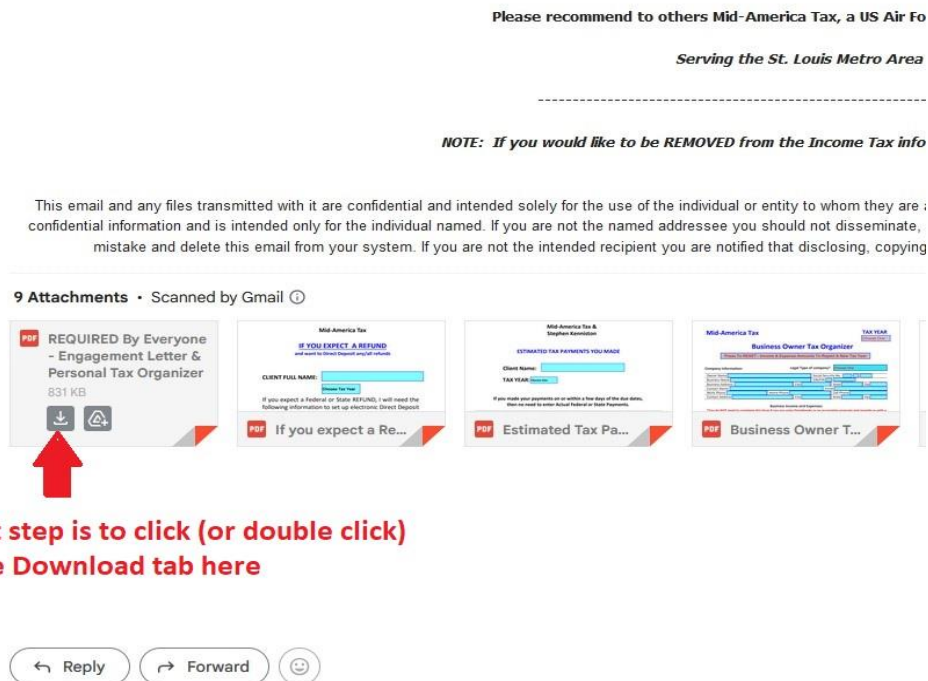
Please recommend to others Mid-America Tax, a US Air Fo

Serving the St. Louis Metro Area

--------------------------------------------------------------------------------

NOTE: If you would like to be REMOVED from the Income Tax info

This email and any files transmitted with it are confidential and intended solely for the use of the individual or entity to whom they are confidential information and is intended only for the individual named. If you are not the named addressee you should not disseminate, mistake and delete this email from your system. If you are not the intended recipient you are notified that disclosing, copying

9 Attachments • Scanned by Gmail ⓘ

PDF REQUIRED By Everyone - Engagement Letter & Personal Tax Organizer
831 KB

Mid-America Tax
IF YOU EXPECT A REFUND
and want to Direct Deposit any/all refunds
CLIENT FULL NAME:
Choose Tax Year
If you expect a Federal or State REFUND, I will need the following information to set up electronic Direct Deposit

PDF If you expect a Re...

Mid-America Tax & Stephen Kenniston
ESTIMATED TAX PAYMENTS YOU MADE
Client Name:
TAX YEAR: Choose Year
If you made your payments on or within a few days of the due dates, then no need to enter Actual Federal or State Payments.

PDF Estimated Tax Pa...

Mid-America Tax
TAX YEAR
Business Owner Tax Organizer
Choose One

PDF Business Owner T...

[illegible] step is to click (or double click) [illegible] Download tab here

Reply
Forward